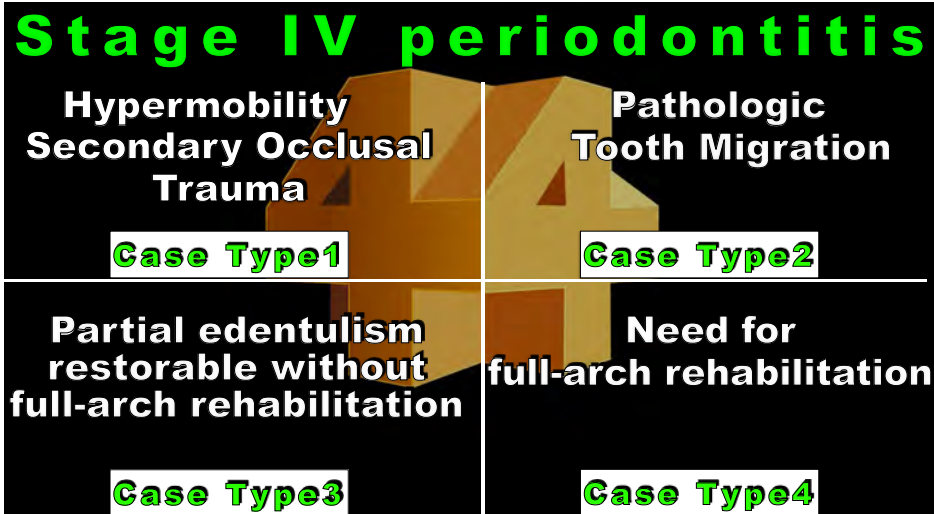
Stage IV periodontitis

Hypermobility
Secondary Occlusal
Trauma

Case Type1

Pathologic
Tooth Migration

Case Type2

Partial edentulism
restorable without
full-arch rehabilitation

Case Type3

Need for
full-arch rehabilitation

Case Type4